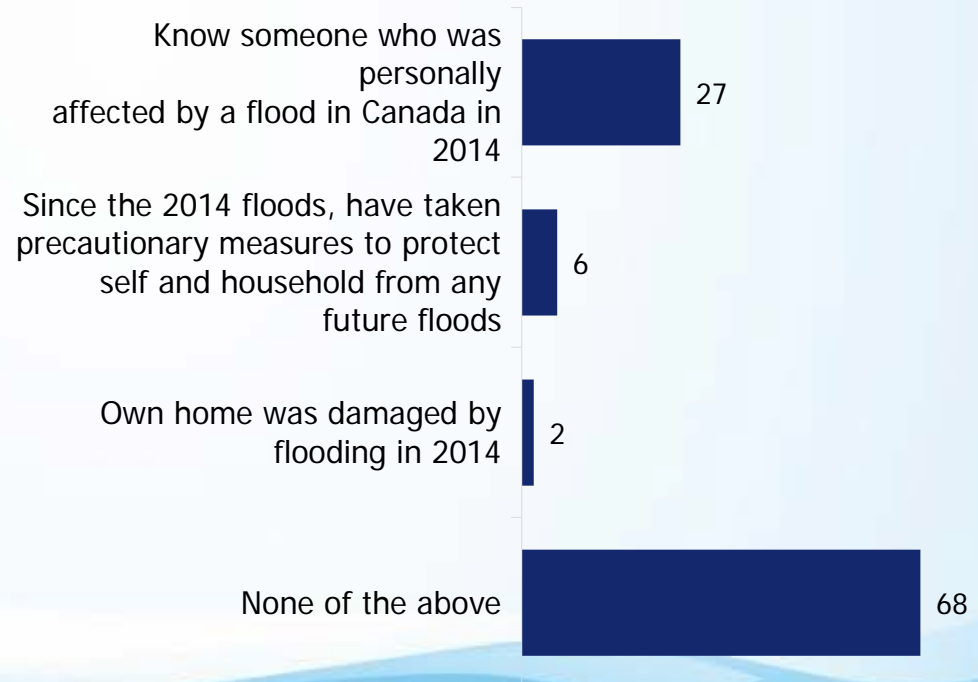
Know someone who was personally affected by a flood in Canada in 2014

27

Since the 2014 floods, have taken precautionary measures to protect self and household from any future floods

6

Own home was damaged by flooding in 2014

2

None of the above

68